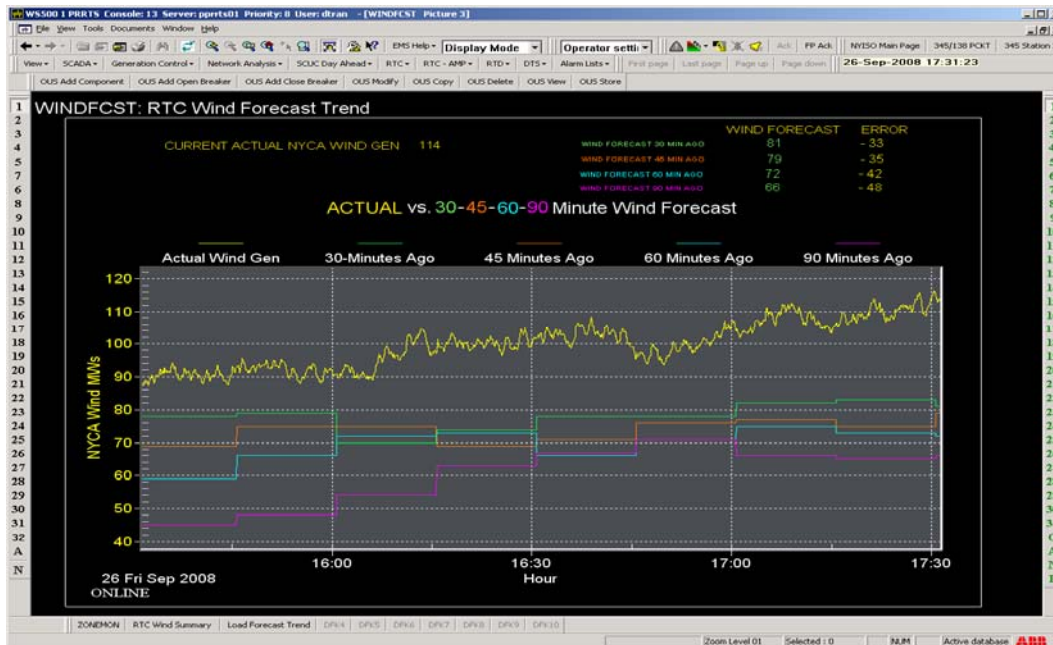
WS500 1 PRRTS Console: 13 Server: pprts01 Priority: 8 User: dtran - [WINDFCST Picture 3]

File View Tools Documents Window Help

EMS Help Display Mode Operator setti Ack FP Ack NYISO Main Page 345/138 PCKT 345 Station

View SCADA Generation Control Network Analysis SCUC Day Ahead RTC RTC-AMP RTD DTS Alarm Lists First page Last page Page up Page down 26-Sep-2008 17:31:23

OUS Add Component OUS Add Open Breaker OUS Add Close Breaker OUS Modify OUS Copy OUS Delete OUS View OUS Store

WINDFCST: RTC Wind Forecast Trend

CURRENT ACTUAL NYCA WIND GEN 114

| | WIND FORECAST | ERROR |
|---|---|---|
| WIND FORECAST 30 MIN AGO | 81 | - 33 |
| WIND FORECAST 45 MIN AGO | 79 | - 35 |
| WIND FORECAST 60 MIN AGO | 72 | - 42 |
| WIND FORECAST 90 MIN AGO | 66 | - 48 |

ACTUAL vs. 30-45-60-90 Minute Wind Forecast

Actual Wind Gen 30-Minutes Ago 45 Minutes Ago 60 Minutes Ago 90 Minutes Ago

NYCA Wind MWs

120 110 100 90 80 70 60 50 40

16:00 16:30 17:00 17:30

Hour

26 Fri Sep 2008

ONLINE

1 2 3 4 5 6 7 8 9 10 11 12 13 14 15 16 17 18 19 20 21 22 23 24 25 26 27 28 29 30 31 32 A N

ZONEMON RTC Wind Summary Load Forecast Trend DFK4 DFK5 DFK6 DFK7 DFK8 DFK9 DFK10

Zoom Level 01 Selected : 0 NUM Active database ABB